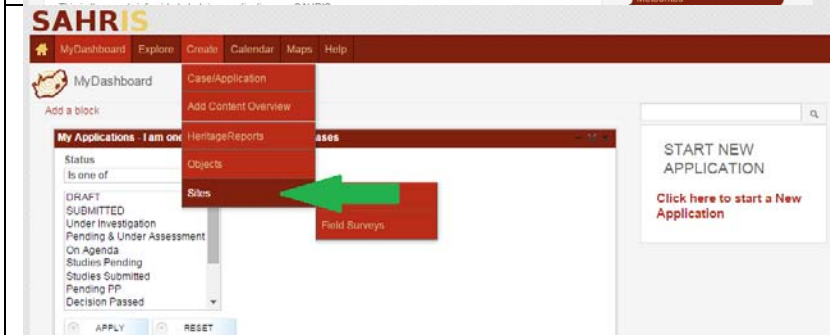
SAHRIS

MyDashboard Explore Create Calendar Maps Help

MyDashboard

Add a block

Case/Application
Add Content Overview
HeritageReports
Objects
Sites

Field Surveys

My Applications - I am one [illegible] ases

Status
Is one of

DRAFT
SUBMITTED
Under Investigation
Pending & Under Assessment
On Agenda
Studies Pending
Studies Submitted
Pending PP
Decision Passed

APPLY RESET

START NEW APPLICATION

Click here to start a New Application